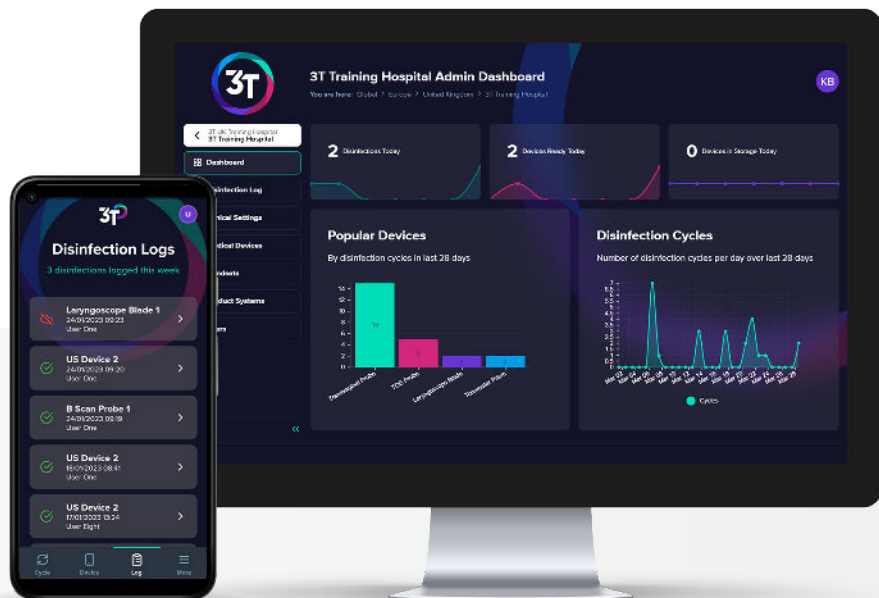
3T

3T Training Hospital Admin Dashboard

You are here: Global > Europe > United Kingdom > 3T Training Hospital

KB

3T UK Training Hospital
3T Training Hospital

Dashboard

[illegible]isinfection Log

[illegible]nical Settings

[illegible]dical Devices

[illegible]ndants

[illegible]duct Systems

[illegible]rs

«

2 Disinfections Today

2 Devices Ready Today

0 Devices in Storage Today

Popular Devices

By disinfection cycles in last 28 days

14
12
10
8
6
4
2
0

Transvaginal Probe
TOE Probe
Laryngoscope Blade
Transrectal Probe

Disinfection Cycles

Number of disinfection cycles per day over last 28 days

Cycles

3T

U

Disinfection Logs

3 disinfections logged this week

Laryngoscope Blade 1
24/01/2023 09:23
User One

US Device 2
24/01/2023 09:20
User One

B Scan Probe 1
24/01/2023 09:19
User One

US Device 2
18/01/2023 08:41
User One

US Device 2
17/01/2023 13:24
User Eight

Cycle
Device
Log
More